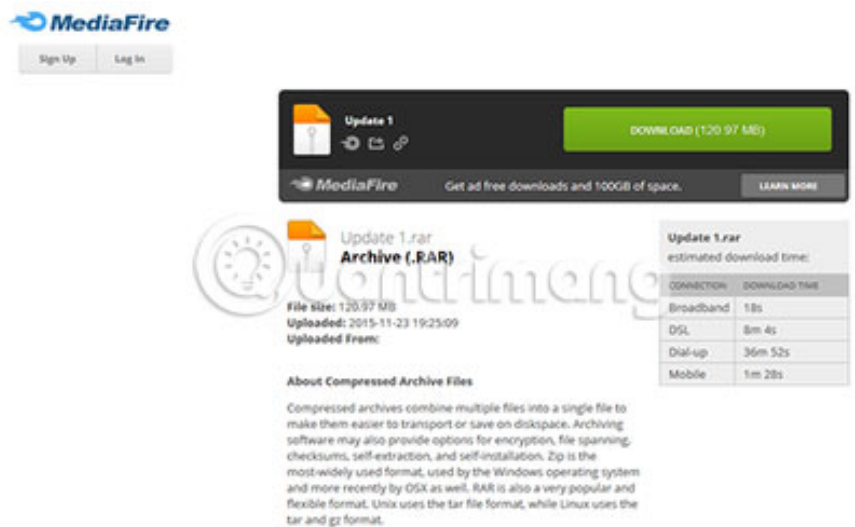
MediaFire

Sign Up | Log In

Update 1

DOWNLOAD (120.97 MB)

MediaFire

Get ad free downloads and 100GB of space.

LEARN MORE

Update 1.rar
Archive (.RAR)

File size: 120.97 MB
Uploaded: 2015-11-23 19:25:09
Uploaded From:

About Compressed Archive Files

Compressed archives combine multiple files into a single file to make them easier to transport or save on diskspace. Archiving software may also provide options for encryption, file spanning, checksums, self-extraction, and self-installation. Zip is the most-widely used format, used by the Windows operating system and more recently by OSX as well. RAR is also a very popular and flexible format. Unix uses the tar file format, while Linux uses the tar and gz format.

Update 1.rar
estimated download time:

| CONNECTION | DOWNLOAD TIME |
|---|---|
| Broadband | 18s |
| DSL | 8m 4s |
| Dial-up | 36m 52s |
| Mobile | 1m 28s |

Quantrimang